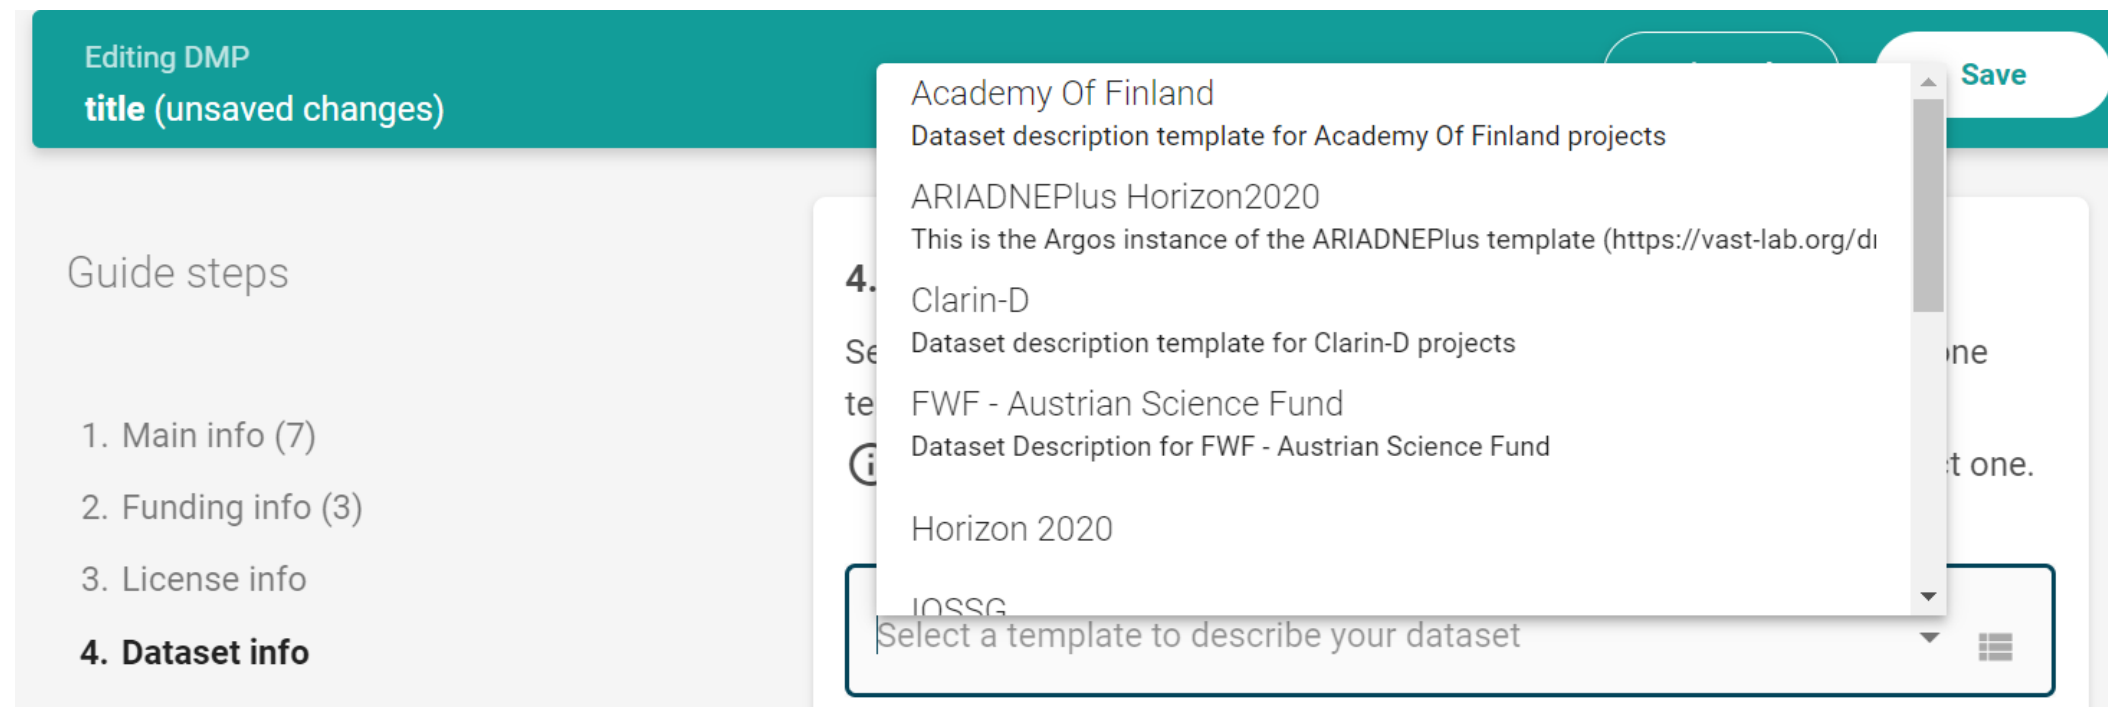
Editing DMP
title (unsaved changes)

Save

Guide steps

1. Main info (7)
2. Funding info (3)
3. License info
4. Dataset info

4.
Se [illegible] ne
te
t one.

Academy Of Finland
Dataset description template for Academy Of Finland projects
ARIADNEPlus Horizon2020
This is the Argos instance of the ARIADNEPlus template (https://vast-lab.org/d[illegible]
Clarin-D
Dataset description template for Clarin-D projects
FWF - Austrian Science Fund
Dataset Description for FWF - Austrian Science Fund
Horizon 2020
IOSSG

Select a template to describe your dataset